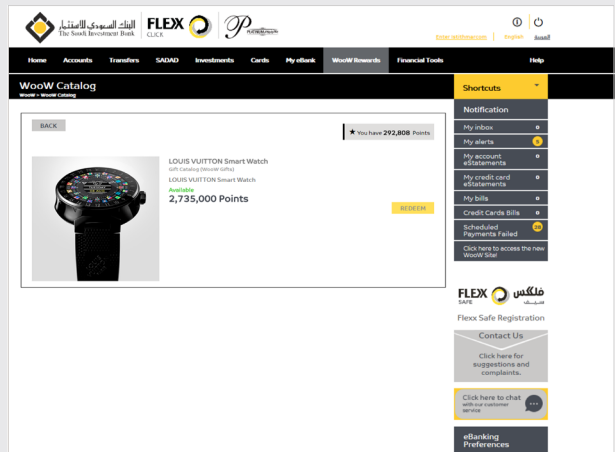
البنك السعودي للاستثمار
The Saudi Investment Bank

FLEXX CLICK

Enter WoWman.com   English   العربية

Home   Accounts   Transfers   SADAD   Investments   Cards   My eBank   WooW Rewards   Financial Tools   Help

WooW Catalog
WooW > WooW Catalog

BACK

★ You have 292,808 Points

LOUIS VUITTON Smart Watch
Gift Catalog (WooW Gifts)
LOUIS VUITTON Smart Watch
Available
2,735,000 Points

REDEEM

Shortcuts

Notification
My inbox 0
My alerts 6
My account eStatements 0
My credit card eStatements 0
My bills 0
Credit Cards Bills 0
Scheduled Payments Failed 28
Click here to access the new WooW Site!

FLEXX SAFE فلكس سيف
Flexx Safe Registration

Contact Us
Click here for suggestions and complaints.

Click here to chat with our customer service

eBanking Preferences